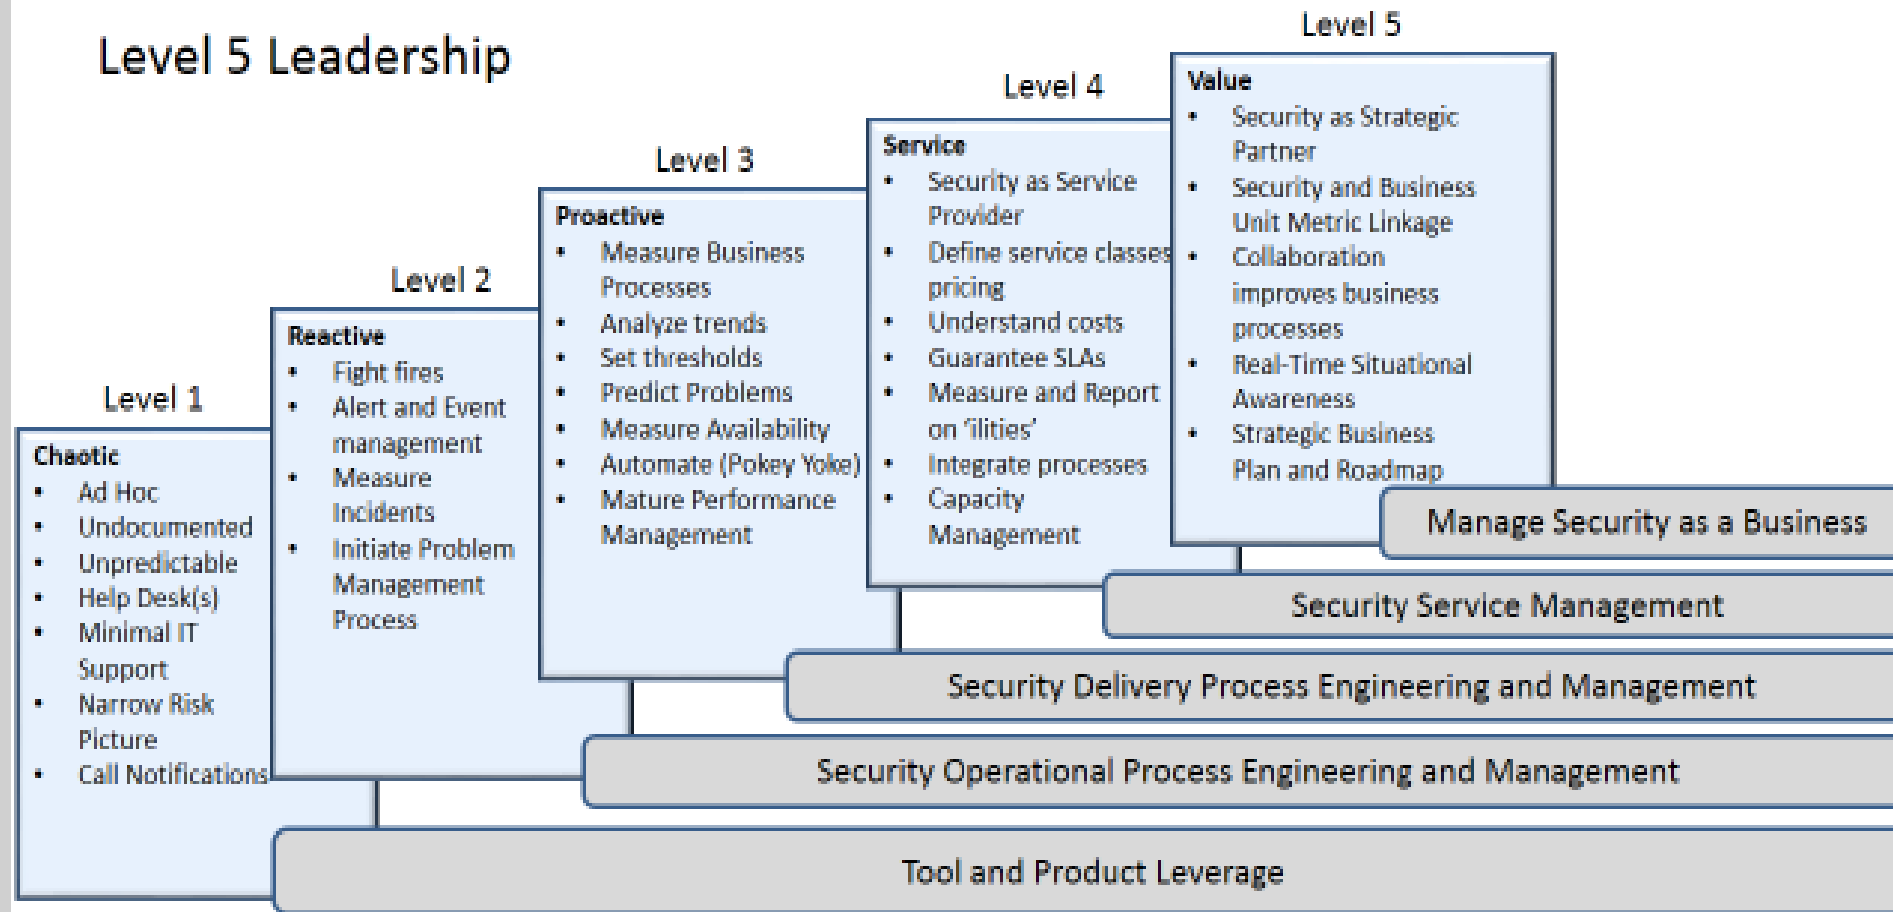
Level 5 Leadership

Level 1

Chaotic
- Ad Hoc
- Undocumented
- Unpredictable
- Help Desk(s)
- Minimal IT Support
- Narrow Risk Picture
- Call Notifications

Level 2

Reactive
- Fight fires
- Alert and Event management
- Measure Incidents
- Initiate Problem Management Process

Level 3

Proactive
- Measure Business Processes
- Analyze trends
- Set thresholds
- Predict Problems
- Measure Availability
- Automate (Pokey Yoke)
- Mature Performance Management

Level 4

Service
- Security as Service Provider
- Define service classes pricing
- Understand costs
- Guarantee SLAs
- Measure and Report on 'ilities'
- Integrate processes
- Capacity Management

Level 5

Value
- Security as Strategic Partner
- Security and Business Unit Metric Linkage
- Collaboration improves business processes
- Real-Time Situational Awareness
- Strategic Business Plan and Roadmap

Manage Security as a Business

Security Service Management

Security Delivery Process Engineering and Management

Security Operational Process Engineering and Management

Tool and Product Leverage